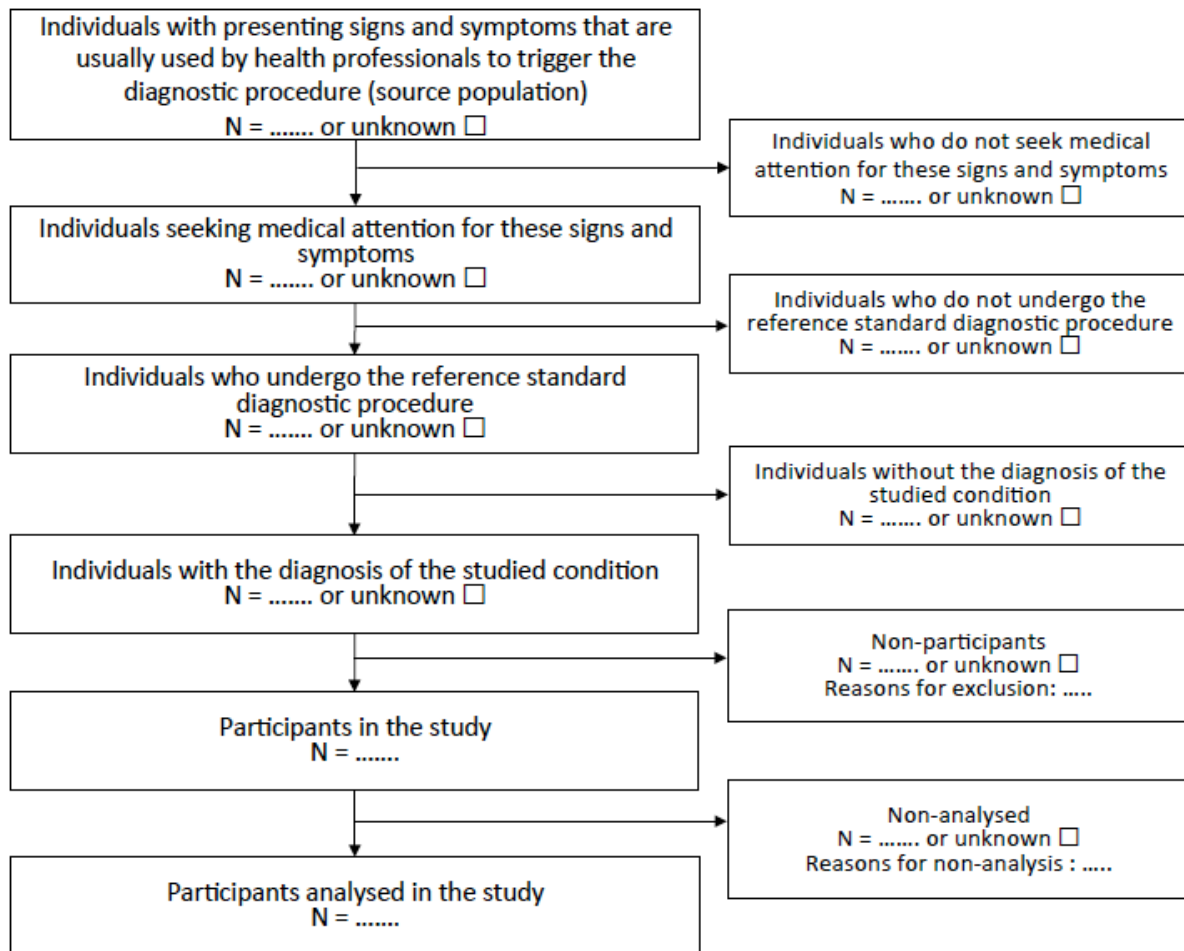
Individuals with presenting signs and symptoms that are usually used by health professionals to trigger the diagnostic procedure (source population)
N = ....... or unknown ☐

Individuals who do not seek medical attention for these signs and symptoms
N = ....... or unknown ☐

Individuals seeking medical attention for these signs and symptoms
N = ....... or unknown ☐

Individuals who do not undergo the reference standard diagnostic procedure
N = ....... or unknown ☐

Individuals who undergo the reference standard diagnostic procedure
N = ....... or unknown ☐

Individuals without the diagnosis of the studied condition
N = ....... or unknown ☐

Individuals with the diagnosis of the studied condition
N = ....... or unknown ☐

Non-participants
N = ....... or unknown ☐
Reasons for exclusion: .....

Participants in the study
N = .......

Non-analysed
N = ....... or unknown ☐
Reasons for non-analysis : .....

Participants analysed in the study
N = .......